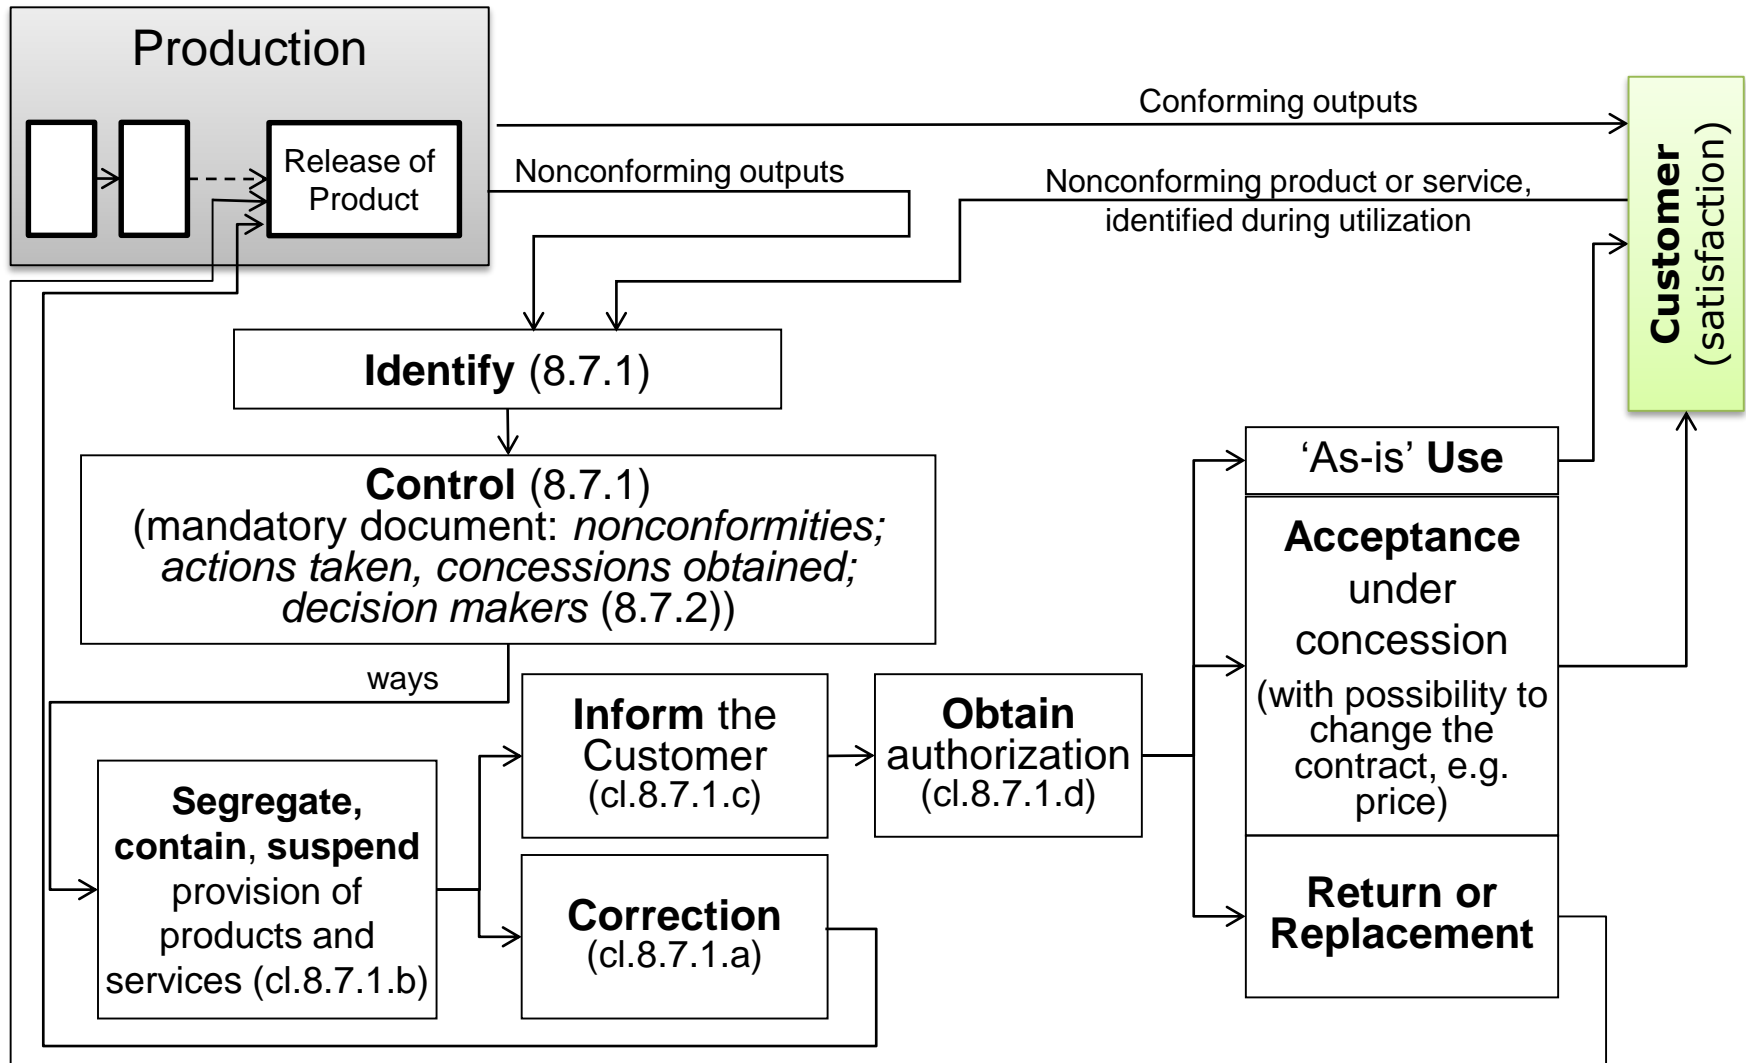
Production

Release of Product

Conforming outputs

Nonconforming outputs

Nonconforming product or service, identified during utilization

Customer (satisfaction)

Identify (8.7.1)

Control (8.7.1)
(mandatory document: *nonconformities; actions taken, concessions obtained; decision makers* (8.7.2))

ways

Segregate, contain, suspend provision of products and services (cl.8.7.1.b)

Inform the Customer (cl.8.7.1.c)

Correction (cl.8.7.1.a)

Obtain authorization (cl.8.7.1.d)

'As-is' Use

Acceptance under concession (with possibility to change the contract, e.g. price)

Return or Replacement